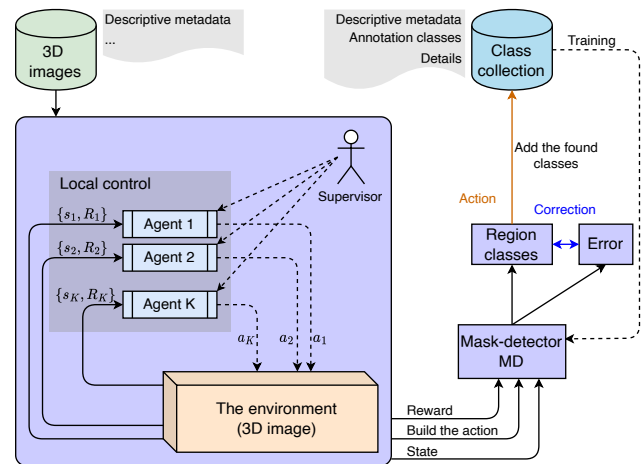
3D images

Descriptive metadata
...

Descriptive metadata
Annotation classes
Details

Class collection

Training

Add the found classes

Action

Correction

Local control

Supervisor

$\{s_1, R_1\}$
Agent 1

$\{s_2, R_2\}$
Agent 2

$\{s_K, R_K\}$
Agent K

Region classes

Error

$a_K$
$a_2$
$a_1$

Mask-detector MD

The environment (3D image)

Reward
Build the action
State